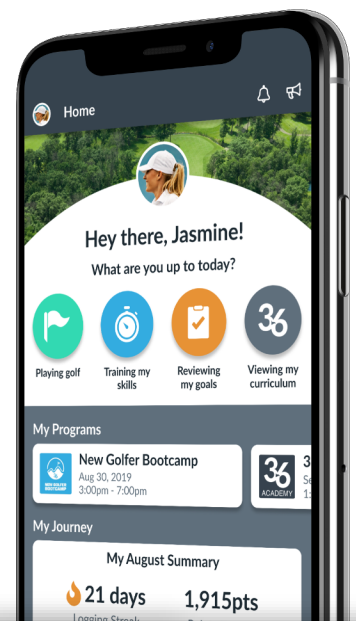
Home

Hey there, Jasmine!

What are you up to today?

Playing golf

Training my skills

Reviewing my goals

36

Viewing my curriculum

My Programs

NEW GOLFER BOOTCAMP

New Golfer Bootcamp

Aug 30, 2019

3:00pm - 7:00pm

36 ACADEMY

3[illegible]

Se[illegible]

1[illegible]

My Journey

My August Summary

21 days

Logging Streak

1,915pts